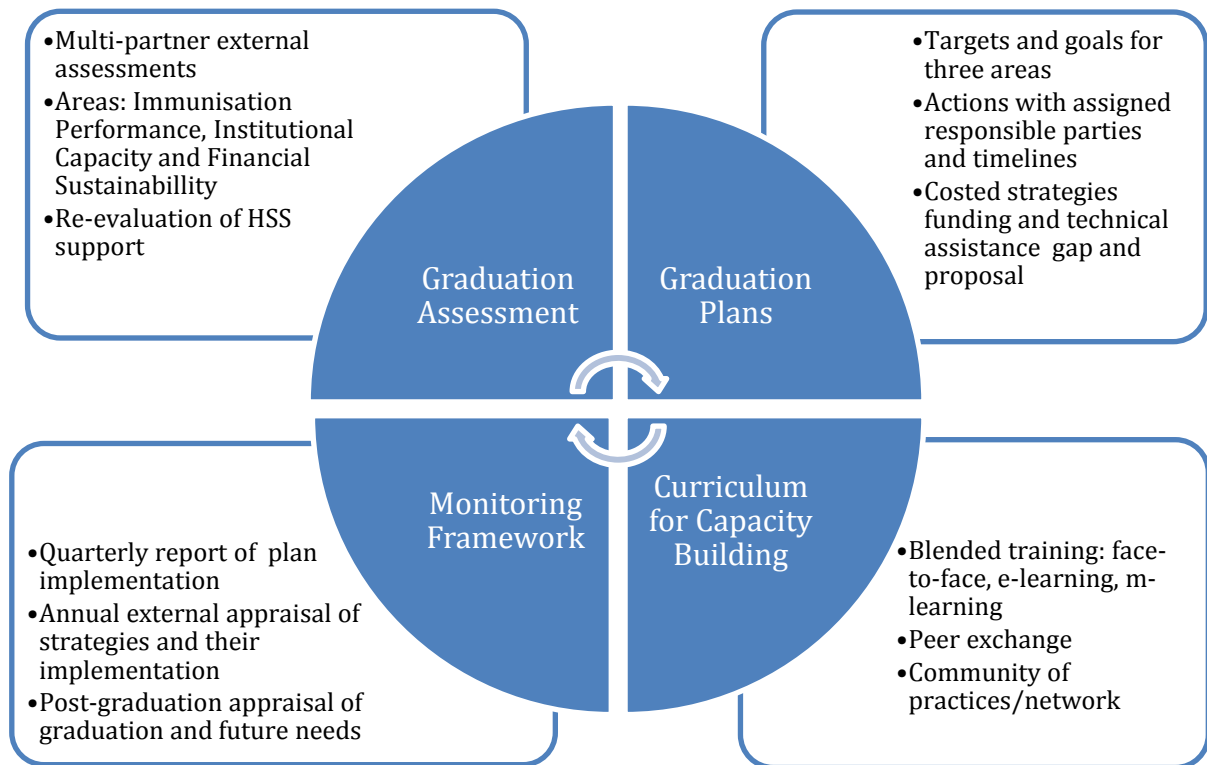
•Multi-partner external assessments
•Areas: Immunisation Performance, Institutional Capacity and Financial Sustainabillity
•Re-evaluation of HSS support

•Targets and goals for three areas
•Actions with assigned responsible parties and timelines
•Costed strategies funding and technical assistance gap and proposal

Graduation Assessment

Graduation Plans

Monitoring Framework

Curriculum for Capacity Building

•Quarterly report of plan implementation
•Annual external appraisal of strategies and their implementation
•Post-graduation appraisal of graduation and future needs

•Blended training: face-to-face, e-learning, m-learning
•Peer exchange
•Community of practices/network